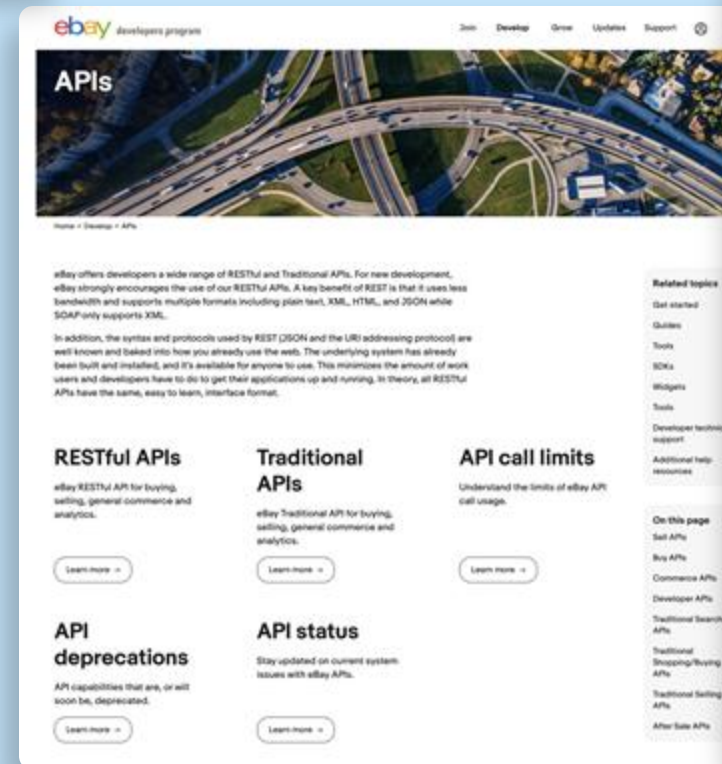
ebay developers program

Join Develop Grow Updates Support

APIs

Home > Develop > APIs

eBay offers developers a wide range of RESTful and Traditional APIs. For new development, eBay strongly encourages the use of our RESTful APIs. A key benefit of REST is that it uses less bandwidth and supports multiple formats including plain text, XML, HTML, and JSON while SOAP only supports XML.

In addition, the syntax and protocols used by REST (JSON and the URI addressing protocol) are well known and baked into how you already use the web. The underlying system has already been built and installed, and it's available for anyone to use. This minimizes the amount of work users and developers have to do to get their applications up and running. In theory, all RESTful APIs have the same, easy to learn, interface format.

RESTful APIs

eBay RESTful API for buying, selling, general commerce and analytics.

Learn more →

Traditional APIs

eBay Traditional API for buying, selling, general commerce and analytics.

Learn more →

API call limits

Understand the limits of eBay API call usage.

Learn more →

API deprecations

API capabilities that are, or will soon be, deprecated.

Learn more →

API status

Stay updated on current system issues with eBay APIs.

Learn more →

Related topics
Get started
Guides
Tools
SDKs
Widgets
Tools
Developer technical support
Additional help resources

On this page
Sell APIs
Buy APIs
Commerce APIs
Developer APIs
Traditional Search APIs
Traditional Shopping/Buying APIs
Traditional Selling APIs
After Sale APIs